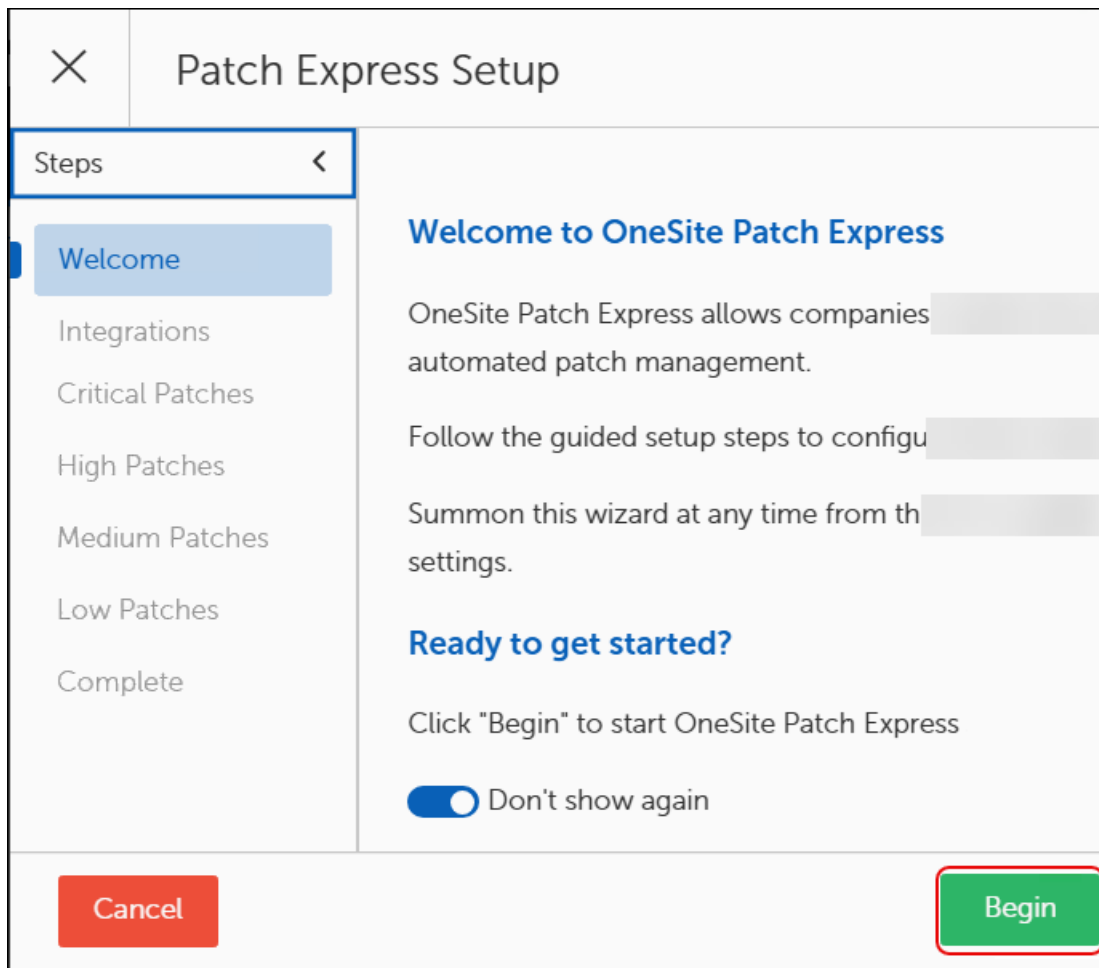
Patch Express Setup

Steps

Welcome

Integrations

Critical Patches

High Patches

Medium Patches

Low Patches

Complete

Welcome to OneSite Patch Express

OneSite Patch Express allows companies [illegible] automated patch management.

Follow the guided setup steps to configu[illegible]

Summon this wizard at any time from th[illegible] settings.

Ready to get started?

Click "Begin" to start OneSite Patch Express

Don't show again

Cancel

Begin